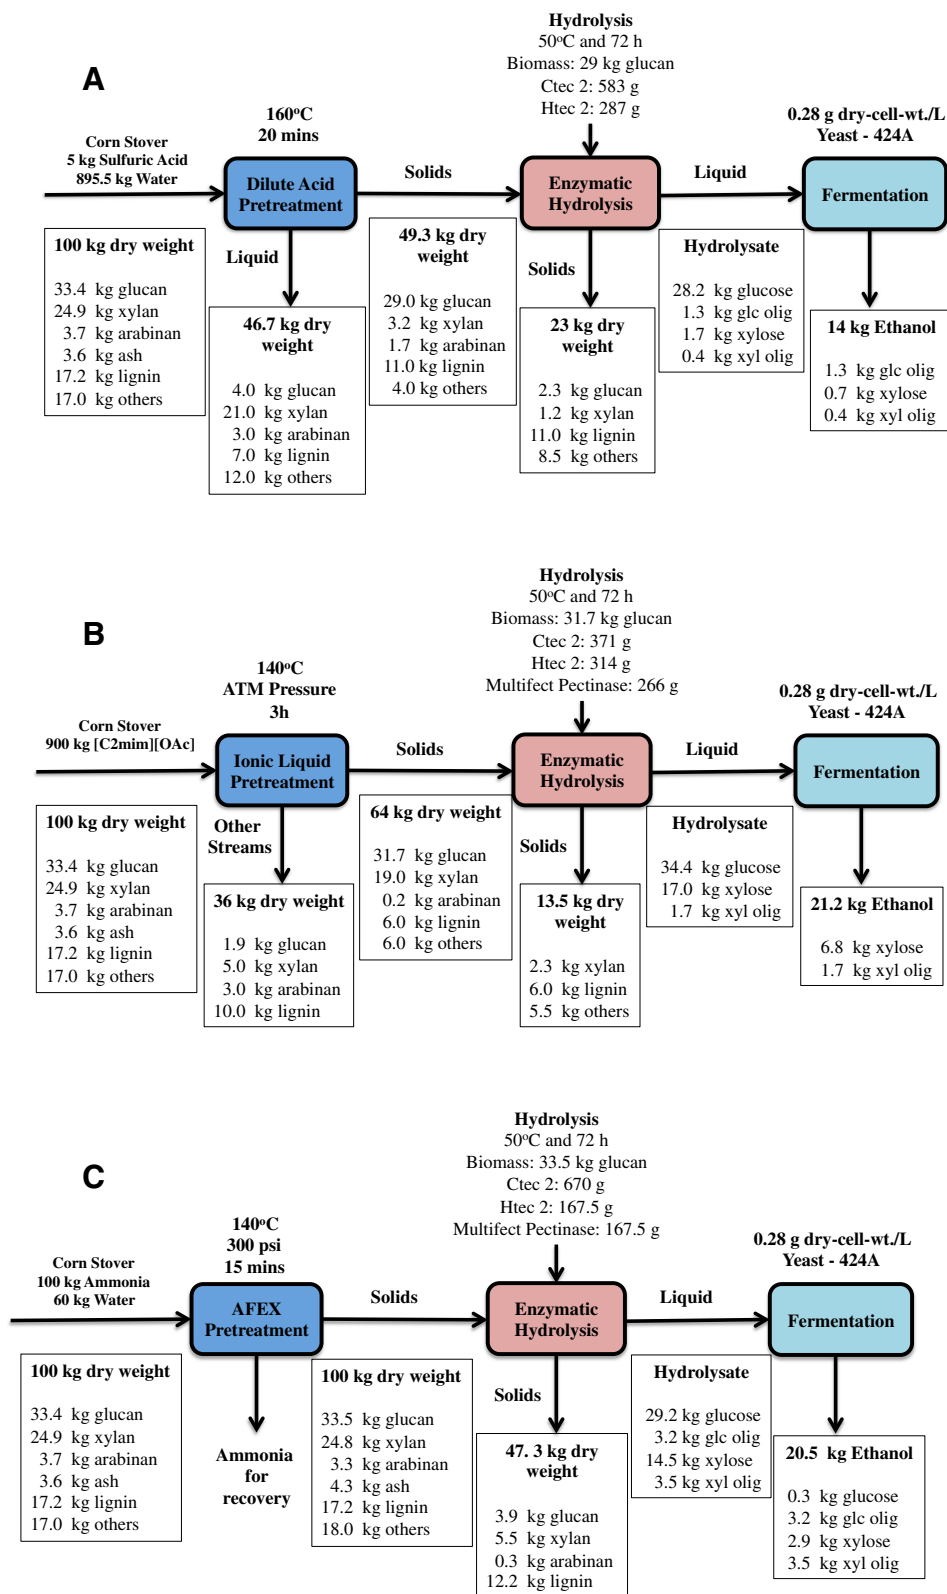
A

Hydrolysis
50°C and 72 h
Biomass: 29 kg glucan
Ctec 2: 583 g
Htec 2: 287 g

160°C
20 mins

0.28 g dry-cell-wt./L
Yeast - 424A

Corn Stover
5 kg Sulfuric Acid
895.5 kg Water

Dilute Acid Pretreatment

Solids

Enzymatic Hydrolysis

Liquid

Fermentation

100 kg dry weight

33.4 kg glucan
24.9 kg xylan
3.7 kg arabinan
3.6 kg ash
17.2 kg lignin
17.0 kg others

Liquid

46.7 kg dry weight

4.0 kg glucan
21.0 kg xylan
3.0 kg arabinan
7.0 kg lignin
12.0 kg others

49.3 kg dry weight

29.0 kg glucan
3.2 kg xylan
1.7 kg arabinan
11.0 kg lignin
4.0 kg others

Solids

23 kg dry weight

2.3 kg glucan
1.2 kg xylan
11.0 kg lignin
8.5 kg others

Hydrolysate

28.2 kg glucose
1.3 kg glc olig
1.7 kg xylose
0.4 kg xyl olig

14 kg Ethanol

1.3 kg glc olig
0.7 kg xylose
0.4 kg xyl olig

B

Hydrolysis
50°C and 72 h
Biomass: 31.7 kg glucan
Ctec 2: 371 g
Htec 2: 314 g
Multifect Pectinase: 266 g

140°C
ATM Pressure
3h

0.28 g dry-cell-wt./L
Yeast - 424A

Corn Stover
900 kg [C2mim][OAc]

Ionic Liquid Pretreatment

Solids

Enzymatic Hydrolysis

Liquid

Fermentation

100 kg dry weight

33.4 kg glucan
24.9 kg xylan
3.7 kg arabinan
3.6 kg ash
17.2 kg lignin
17.0 kg others

Other Streams

36 kg dry weight

1.9 kg glucan
5.0 kg xylan
3.0 kg arabinan
10.0 kg lignin

64 kg dry weight

31.7 kg glucan
19.0 kg xylan
0.2 kg arabinan
6.0 kg lignin
6.0 kg others

Solids

13.5 kg dry weight

2.3 kg xylan
6.0 kg lignin
5.5 kg others

Hydrolysate

34.4 kg glucose
17.0 kg xylose
1.7 kg xyl olig

21.2 kg Ethanol

6.8 kg xylose
1.7 kg xyl olig

C

Hydrolysis
50°C and 72 h
Biomass: 33.5 kg glucan
Ctec 2: 670 g
Htec 2: 167.5 g
Multifect Pectinase: 167.5 g

140°C
300 psi
15 mins

0.28 g dry-cell-wt./L
Yeast - 424A

Corn Stover
100 kg Ammonia
60 kg Water

AFEX Pretreatment

Solids

Enzymatic Hydrolysis

Liquid

Fermentation

100 kg dry weight

33.4 kg glucan
24.9 kg xylan
3.7 kg arabinan
3.6 kg ash
17.2 kg lignin
17.0 kg others

Ammonia for recovery

100 kg dry weight

33.5 kg glucan
24.8 kg xylan
3.3 kg arabinan
4.3 kg ash
17.2 kg lignin
18.0 kg others

Solids

47. 3 kg dry weight

3.9 kg glucan
5.5 kg xylan
0.3 kg arabinan
12.2 kg lignin

Hydrolysate

29.2 kg glucose
3.2 kg glc olig
14.5 kg xylose
3.5 kg xyl olig

20.5 kg Ethanol

0.3 kg glucose
3.2 kg glc olig
2.9 kg xylose
3.5 kg xyl olig